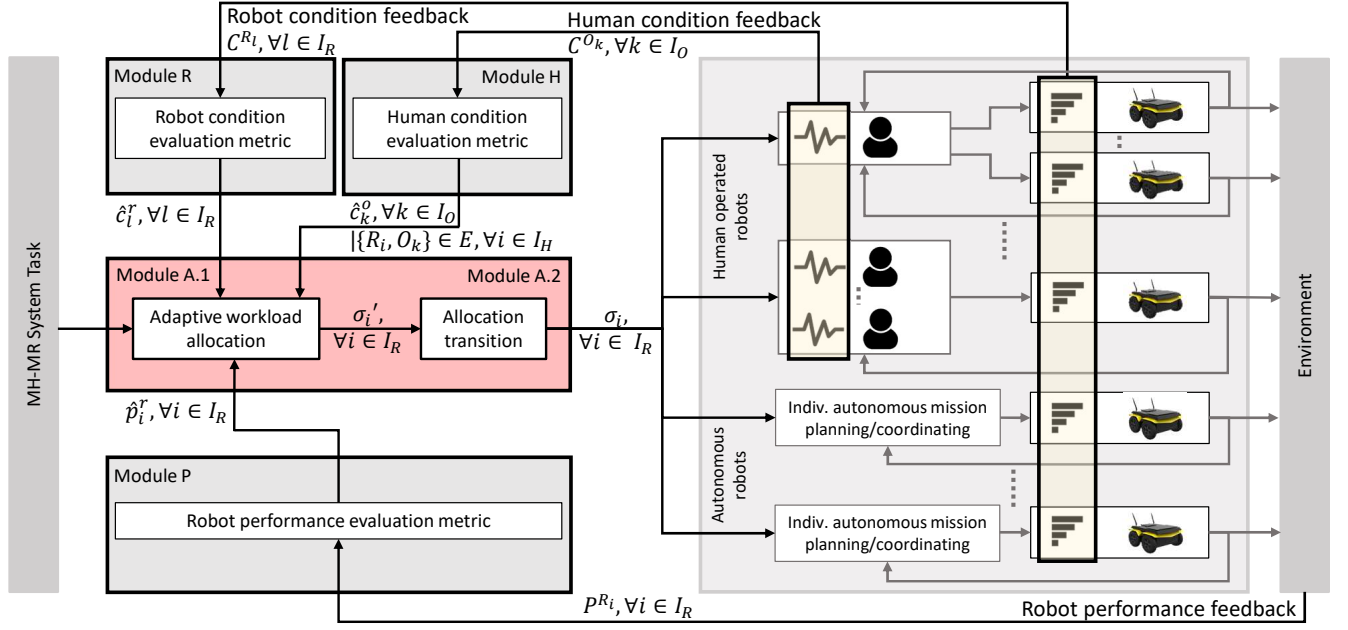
Robot condition feedback
$C^{R_l}, \forall l \in I_R$

Human condition feedback
$C^{O_k}, \forall k \in I_O$

Module R

Robot condition evaluation metric

Module H

Human condition evaluation metric

$\hat{c}_l^r, \forall l \in I_R$

$\hat{c}_k^o, \forall k \in I_O$
$|\{R_i, O_k\} \in E, \forall i \in I_H$

MH-MR System Task

Module A.1

Module A.2

Adaptive workload allocation

$\sigma_i{}', \forall i \in I_R$

Allocation transition

$\sigma_i, \forall i \in I_R$

$\hat{p}_i^r, \forall i \in I_R$

Module P

Robot performance evaluation metric

Human operated robots

Autonomous robots

Indiv. autonomous mission planning/coordinating

Indiv. autonomous mission planning/coordinating

Environment

$P^{R_i}, \forall i \in I_R$

Robot performance feedback